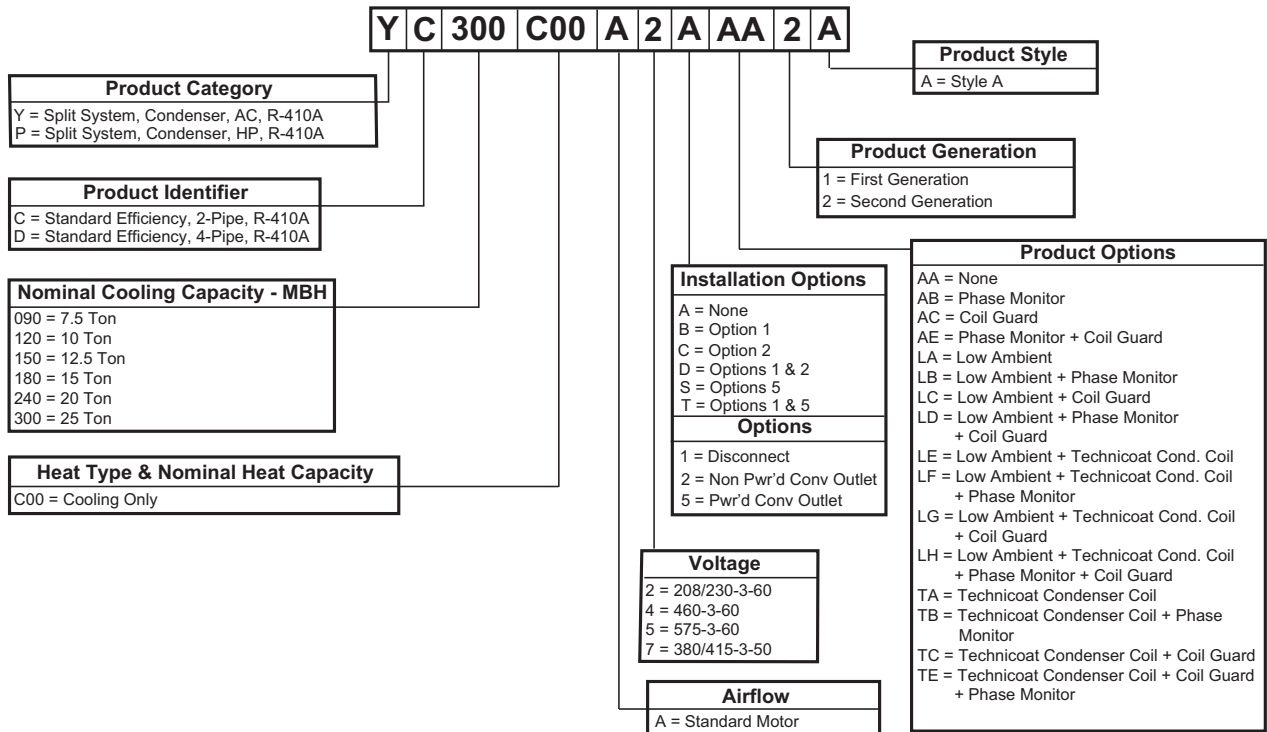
Y C 300 C00 A 2 A AA 2 A

Product Style
A = Style A

Product Category
Y = Split System, Condenser, AC, R-410A
P = Split System, Condenser, HP, R-410A

Product Generation
1 = First Generation
2 = Second Generation

Product Identifier
C = Standard Efficiency, 2-Pipe, R-410A
D = Standard Efficiency, 4-Pipe, R-410A

Product Options
AA = None
AB = Phase Monitor
AC = Coil Guard
AE = Phase Monitor + Coil Guard
LA = Low Ambient
LB = Low Ambient + Phase Monitor
LC = Low Ambient + Coil Guard
LD = Low Ambient + Phase Monitor + Coil Guard
LE = Low Ambient + Technicoat Cond. Coil
LF = Low Ambient + Technicoat Cond. Coil + Phase Monitor
LG = Low Ambient + Technicoat Cond. Coil + Coil Guard
LH = Low Ambient + Technicoat Cond. Coil + Phase Monitor + Coil Guard
TA = Technicoat Condenser Coil
TB = Technicoat Condenser Coil + Phase Monitor
TC = Technicoat Condenser Coil + Coil Guard
TE = Technicoat Condenser Coil + Coil Guard + Phase Monitor

Installation Options
A = None
B = Option 1
C = Option 2
D = Options 1 & 2
S = Options 5
T = Options 1 & 5

Options
1 = Disconnect
2 = Non Pwr'd Conv Outlet
5 = Pwr'd Conv Outlet

Nominal Cooling Capacity - MBH
090 = 7.5 Ton
120 = 10 Ton
150 = 12.5 Ton
180 = 15 Ton
240 = 20 Ton
300 = 25 Ton

Heat Type & Nominal Heat Capacity
C00 = Cooling Only

Voltage
2 = 208/230-3-60
4 = 460-3-60
5 = 575-3-60
7 = 380/415-3-50

Airflow
A = Standard Motor